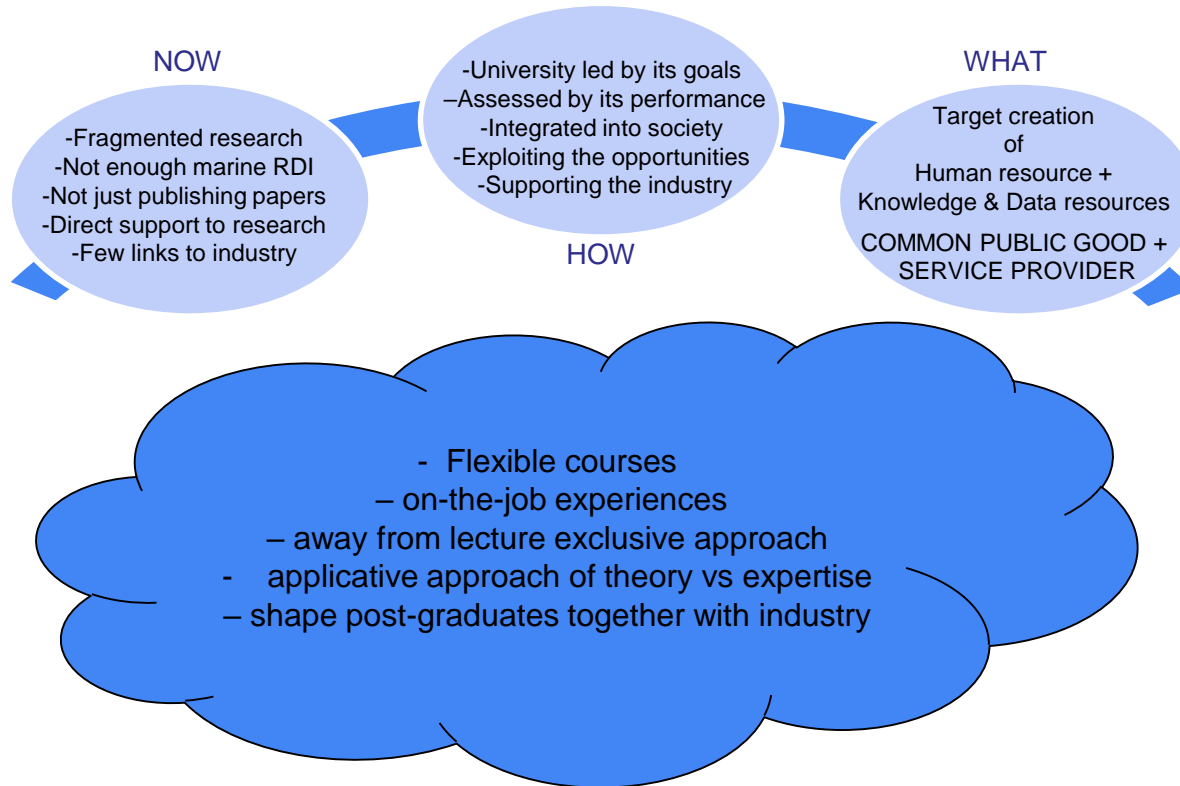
NOW

-Fragmented research
-Not enough marine RDI
-Not just publishing papers
-Direct support to research
-Few links to industry

-University led by its goals
–Assessed by its performance
-Integrated into society
-Exploiting the opportunities
-Supporting the industry

HOW

WHAT

Target creation
of
Human resource +
Knowledge & Data resources
COMMON PUBLIC GOOD +
SERVICE PROVIDER

- Flexible courses
– on-the-job experiences
– away from lecture exclusive approach
- applicative approach of theory vs expertise
– shape post-graduates together with industry